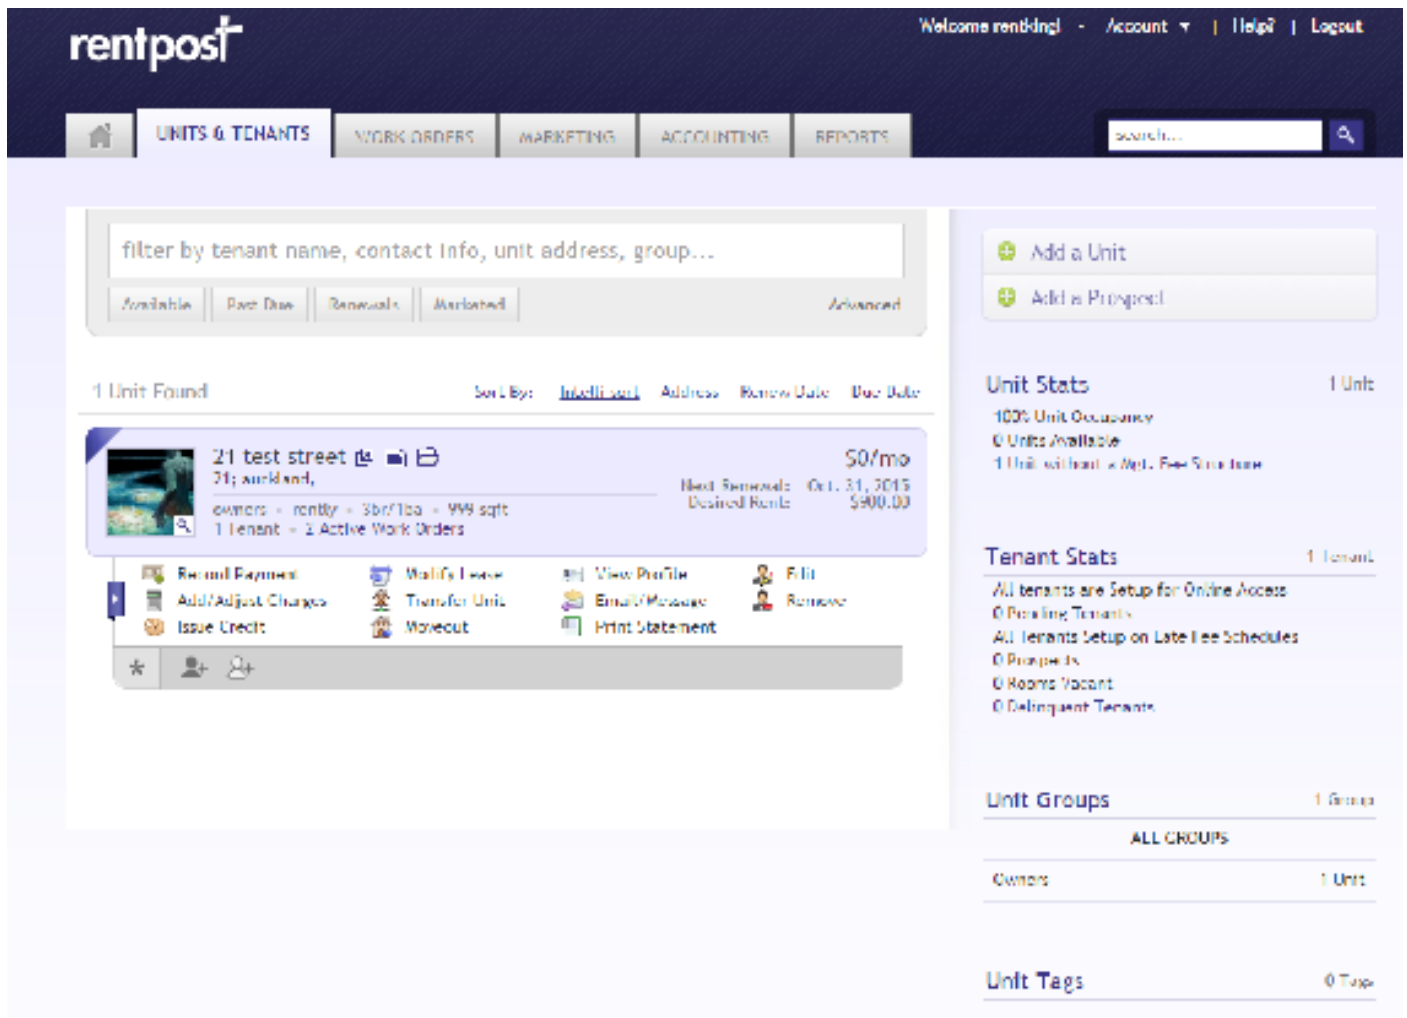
rentpost

Welcome rentking! · Account ▾ | Help? | Logout

UNITS & TENANTS WORK ORDERS MARKETING ACCOUNTING REPORTS

search...

filter by tenant name, contact info, unit address, group...

Available Past Due Renewals Marketed Advanced

1 Unit Found

Sort By: Intelli-sort Address Renew Date Due Date

21 test street

21; auckland,

owners · rentky · 3br/1ba · 999 sqft

1 Tenant · 3 Active Work Orders

$0/mo

Next Renewal: Oct. 31, 2015

Desired Rent: $900.00

Record Payment
Add/Adjust Charges
Issue Credit
Modify Lease
Transfer Unit
Moveout
View Profile
Email/Message
Print Statement
Edit
Remove

Add a Unit

Add a Prospect

Unit Stats 1 Unit

100% Unit Occupancy

0 Units Available

1 Unit without a Mgt. Fee Structure

Tenant Stats 1 Tenant

All tenants are Setup for Online Access

0 Pending Tenants

All Tenants Setup on Late Fee Schedules

0 Prospects

0 Rooms Vacant

0 Delinquent Tenants

Unit Groups 1 Group

ALL GROUPS

Owners 1 Unit

Unit Tags 0 Tags